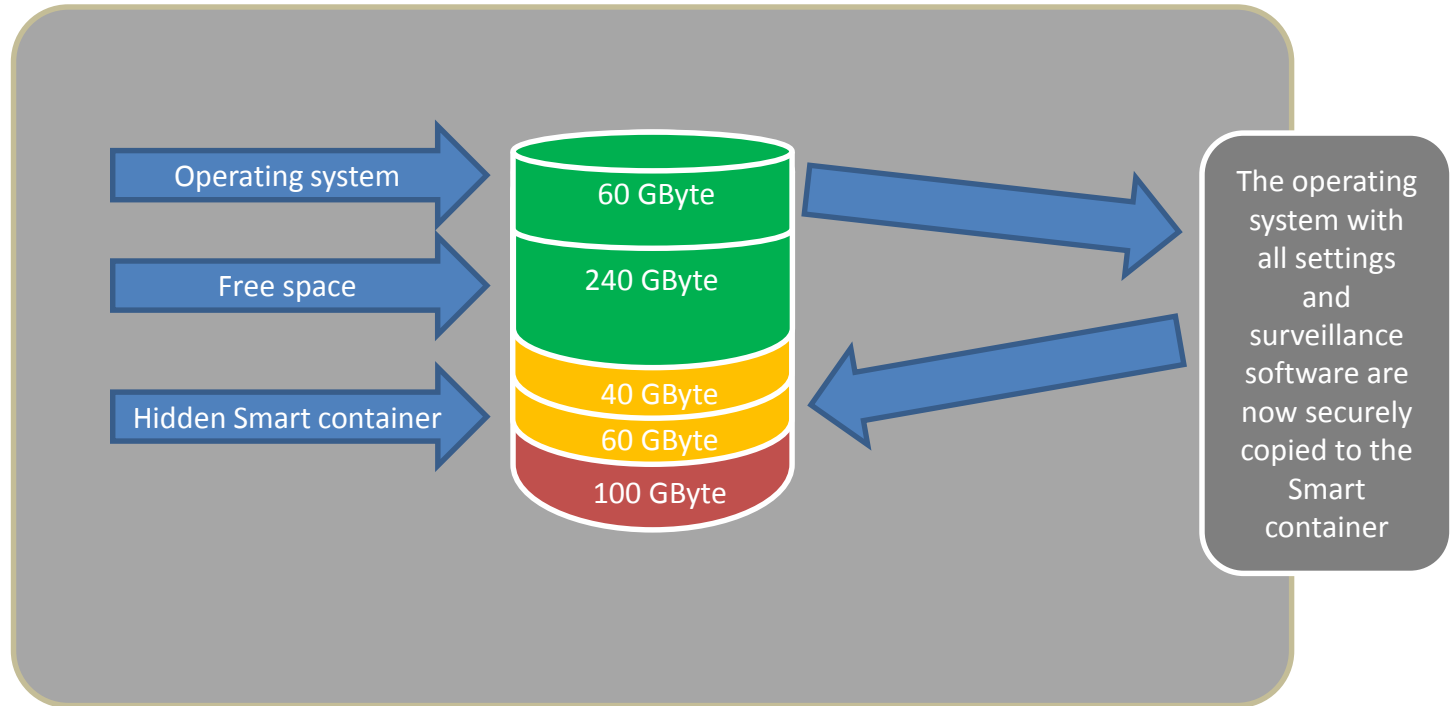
Operating system

Free space

Hidden Smart container

60 GByte

240 GByte

40 GByte

60 GByte

100 GByte

The operating system with all settings and surveillance software are now securely copied to the Smart container